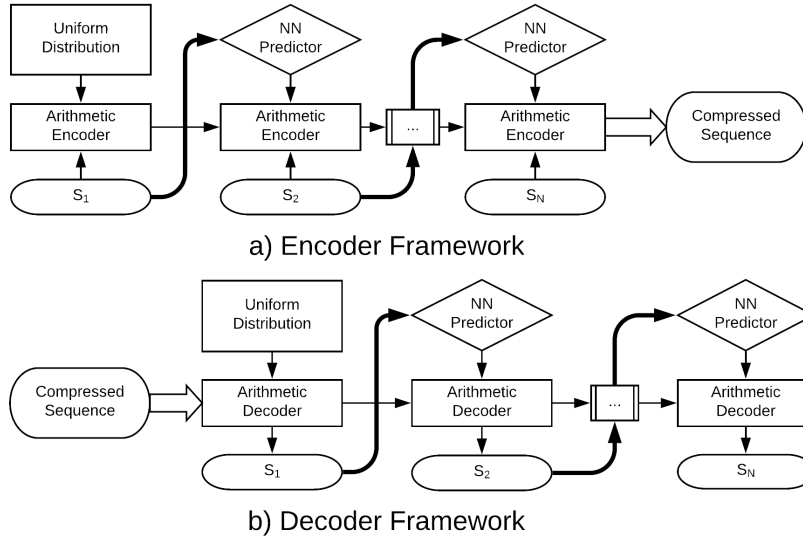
Uniform Distribution

NN Predictor

NN Predictor

Arithmetic Encoder

Arithmetic Encoder

...

Arithmetic Encoder

Compressed Sequence

$S_1$

$S_2$

$S_N$

a) Encoder Framework

Uniform Distribution

NN Predictor

NN Predictor

Compressed Sequence

Arithmetic Decoder

Arithmetic Decoder

...

Arithmetic Decoder

$S_1$

$S_2$

$S_N$

b) Decoder Framework